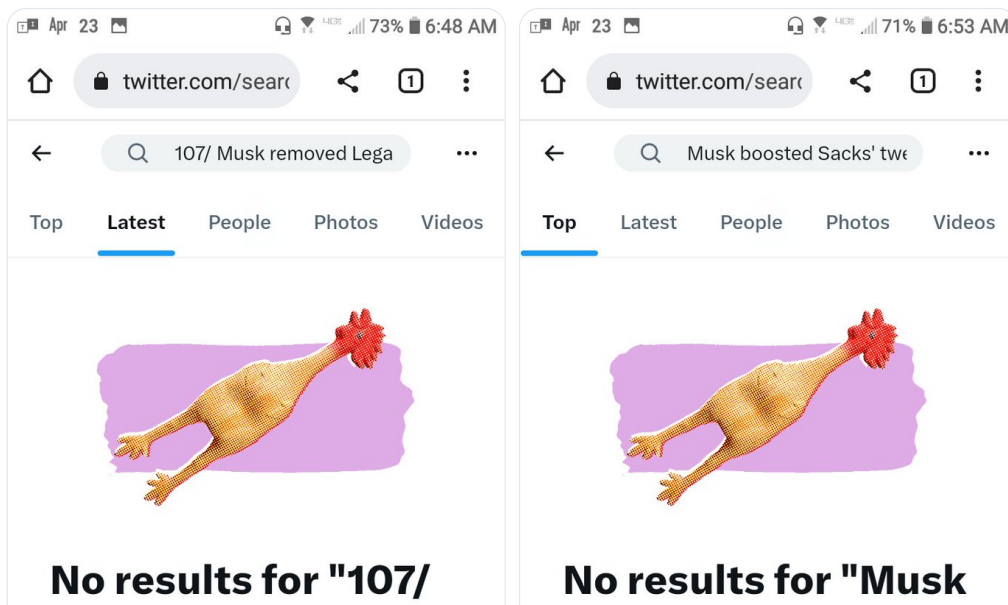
Apr 23 4G 73% 6:48 AM

twitter.com/searc

1

107/ Musk removed Lega

Top Latest People Photos Videos

No results for "107/

Apr 23 4G 71% 6:53 AM

twitter.com/searc

1

Musk boosted Sacks' twe

Top Latest People Photos Videos

No results for "Musk